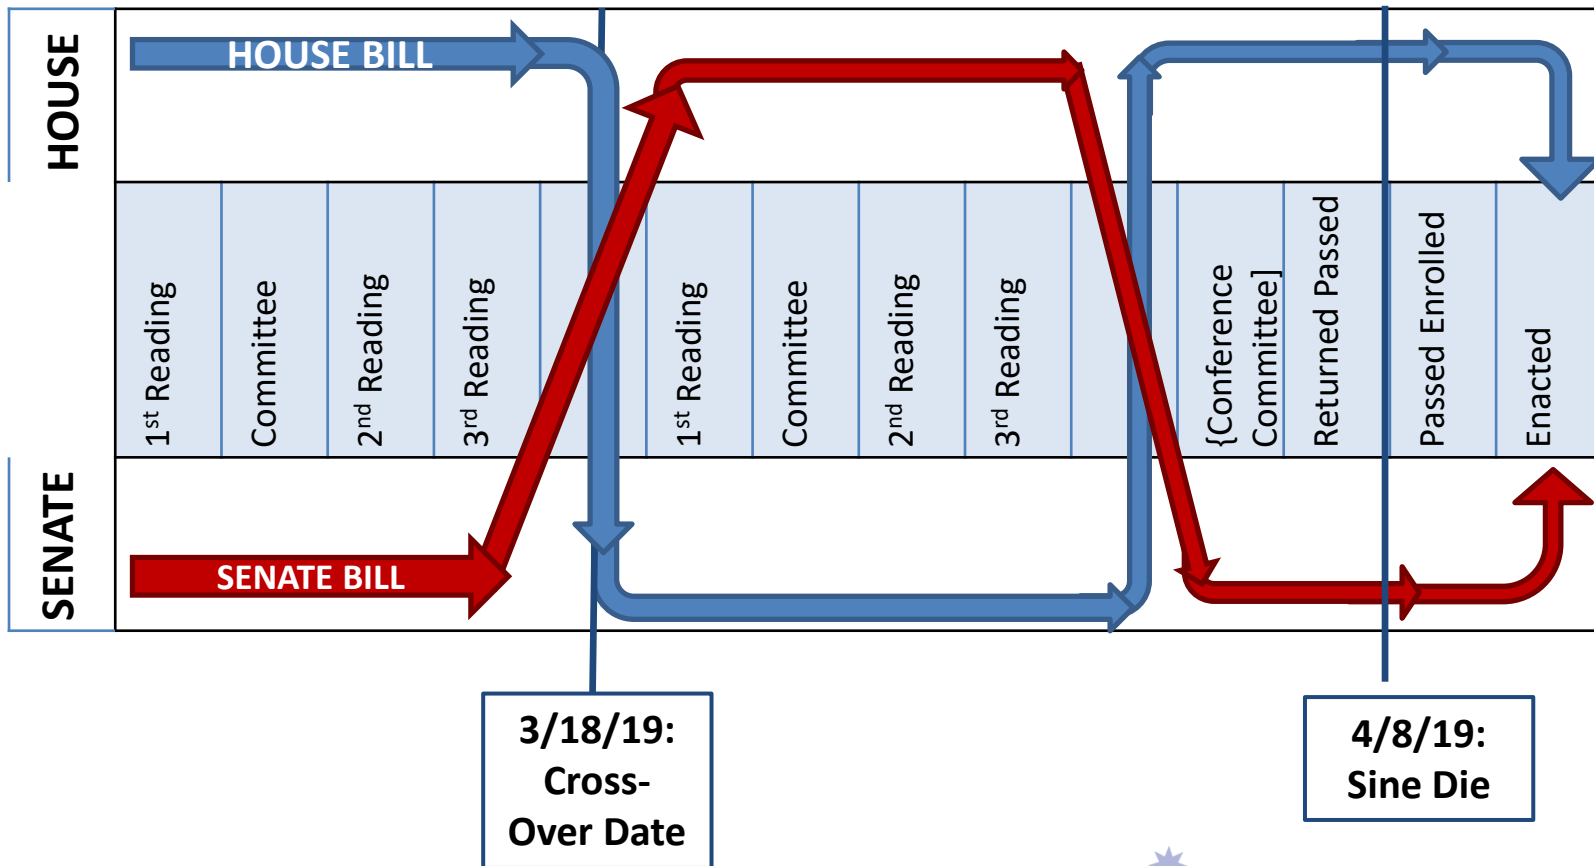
HOUSE

HOUSE BILL

SENATE

SENATE BILL

1$^{st}$ Reading

Committee

2$^{nd}$ Reading

3$^{rd}$ Reading

1$^{st}$ Reading

Committee

2$^{nd}$ Reading

3$^{rd}$ Reading

{Conference Committee]

Returned Passed

Passed Enrolled

Enacted

3/18/19: Cross-Over Date

4/8/19: Sine Die